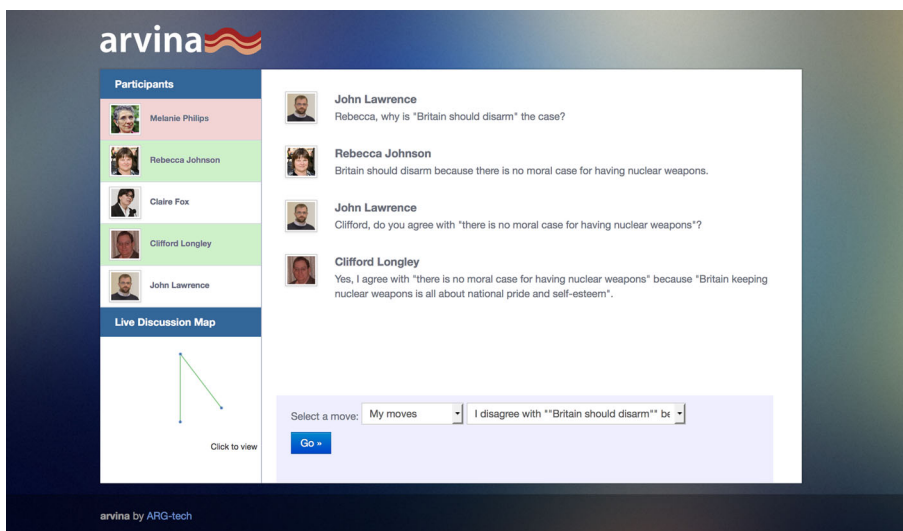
arvina

Participants

Melanie Philips

Rebecca Johnson

Claire Fox

Clifford Longley

John Lawrence

Live Discussion Map

Click to view

John Lawrence
Rebecca, why is "Britain should disarm" the case?

Rebecca Johnson
Britain should disarm because there is no moral case for having nuclear weapons.

John Lawrence
Clifford, do you agree with "there is no moral case for having nuclear weapons"?

Clifford Longley
Yes, I agree with "there is no moral case for having nuclear weapons" because "Britain keeping nuclear weapons is all about national pride and self-esteem".

Select a move: My moves | I disagree with ""Britain should disarm"" be

Go »

arvina by ARG-tech